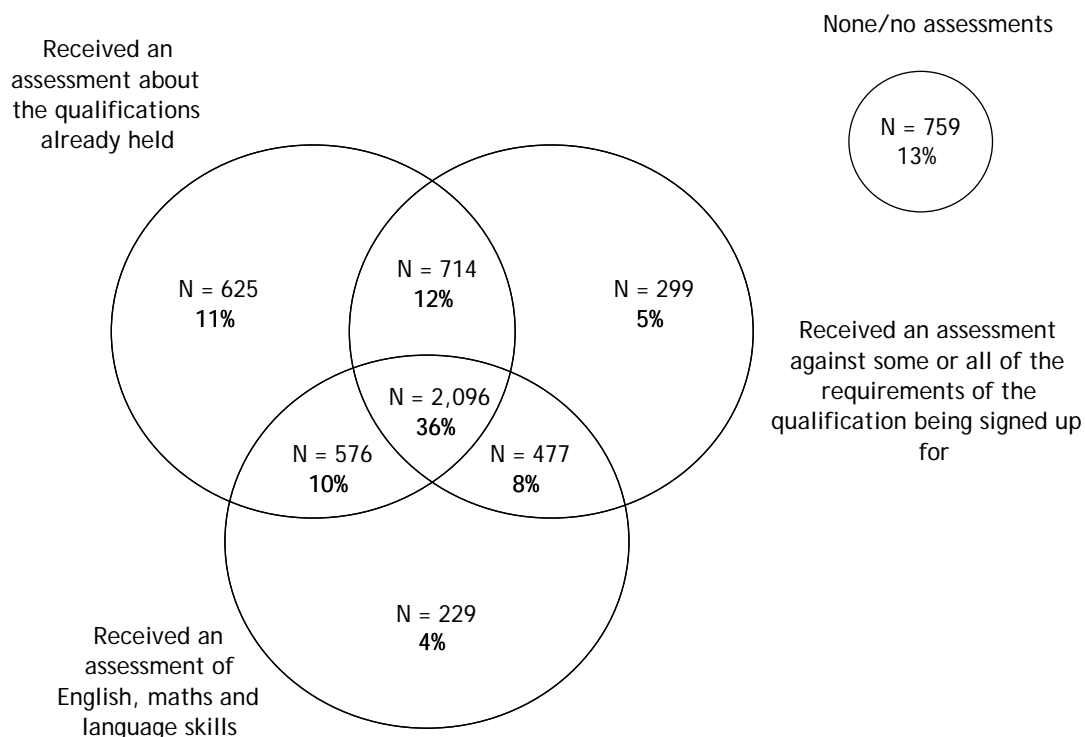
Received an assessment about the qualifications already held

None/no assessments

N = 759
13%

N = 625
11%

N = 714
12%

N = 299
5%

Received an assessment against some or all of the requirements of the qualification being signed up for

N = 2,096
36%

N = 576
10%

N = 477
8%

N = 229
4%

Received an assessment of English, maths and language skills